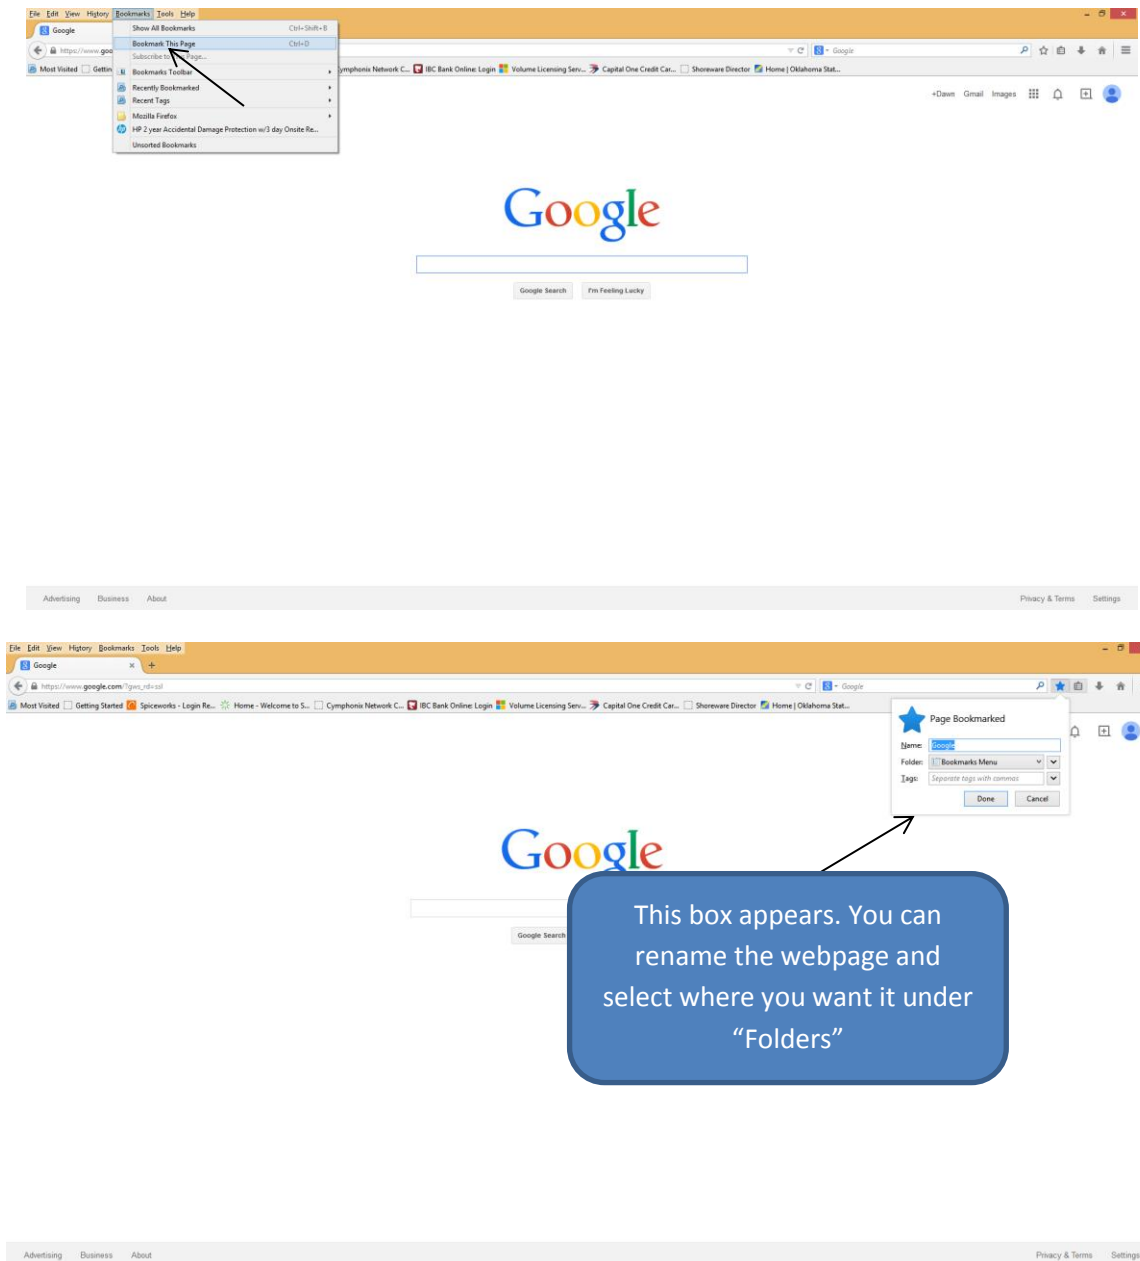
File Edit View History Bookmarks Tools Help

Google

https://www.goo

Show All Bookmarks Ctrl+Shift+B

Bookmark This Page Ctrl+D

Subscribe to This Page...

Bookmarks Toolbar

Recently Bookmarked

Recent Tags

Mozilla Firefox

HP 2 year Accidental Damage Protection w/3 day Onsite Re...

Unsorted Bookmarks

Google

Most Visited Gettin

ymphonix Network C... IBC Bank Online: Login Volume Licensing Serv... Capital One Credit Car... Shoreware Director Home | Oklahoma Stat...

+Dawn Gmail Images

Google

Google Search I'm Feeling Lucky

Advertising Business About

Privacy & Terms Settings

File Edit View History Bookmarks Tools Help

Google

https://www.google.com/?gws_rd=ssl

Google

Most Visited Getting Started Spiceworks - Login Re... Home - Welcome to S... Cymphonix Network C... IBC Bank Online: Login Volume Licensing Serv... Capital One Credit Car... Shoreware Director Home | Oklahoma Stat...

Page Bookmarked

Name: Google

Folder: Bookmarks Menu

Tags: Separate tags with commas

Done Cancel

Google

Google Search

This box appears. You can rename the webpage and select where you want it under “Folders”

Advertising Business About

Privacy & Terms Settings